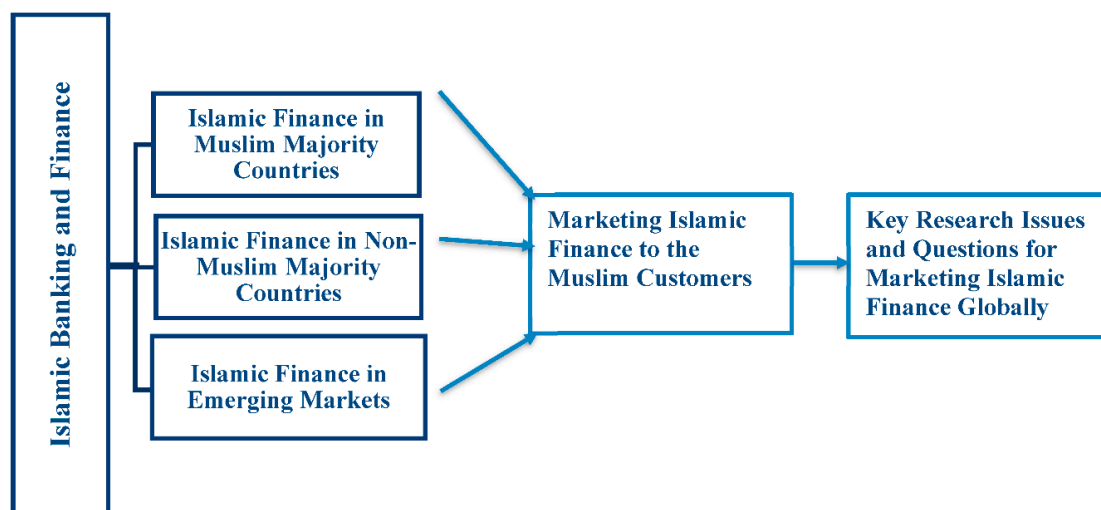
Islamic Banking and Finance

Islamic Finance in Muslim Majority Countries

Islamic Finance in Non-Muslim Majority Countries

Islamic Finance in Emerging Markets

Marketing Islamic Finance to the Muslim Customers

Key Research Issues and Questions for Marketing Islamic Finance Globally